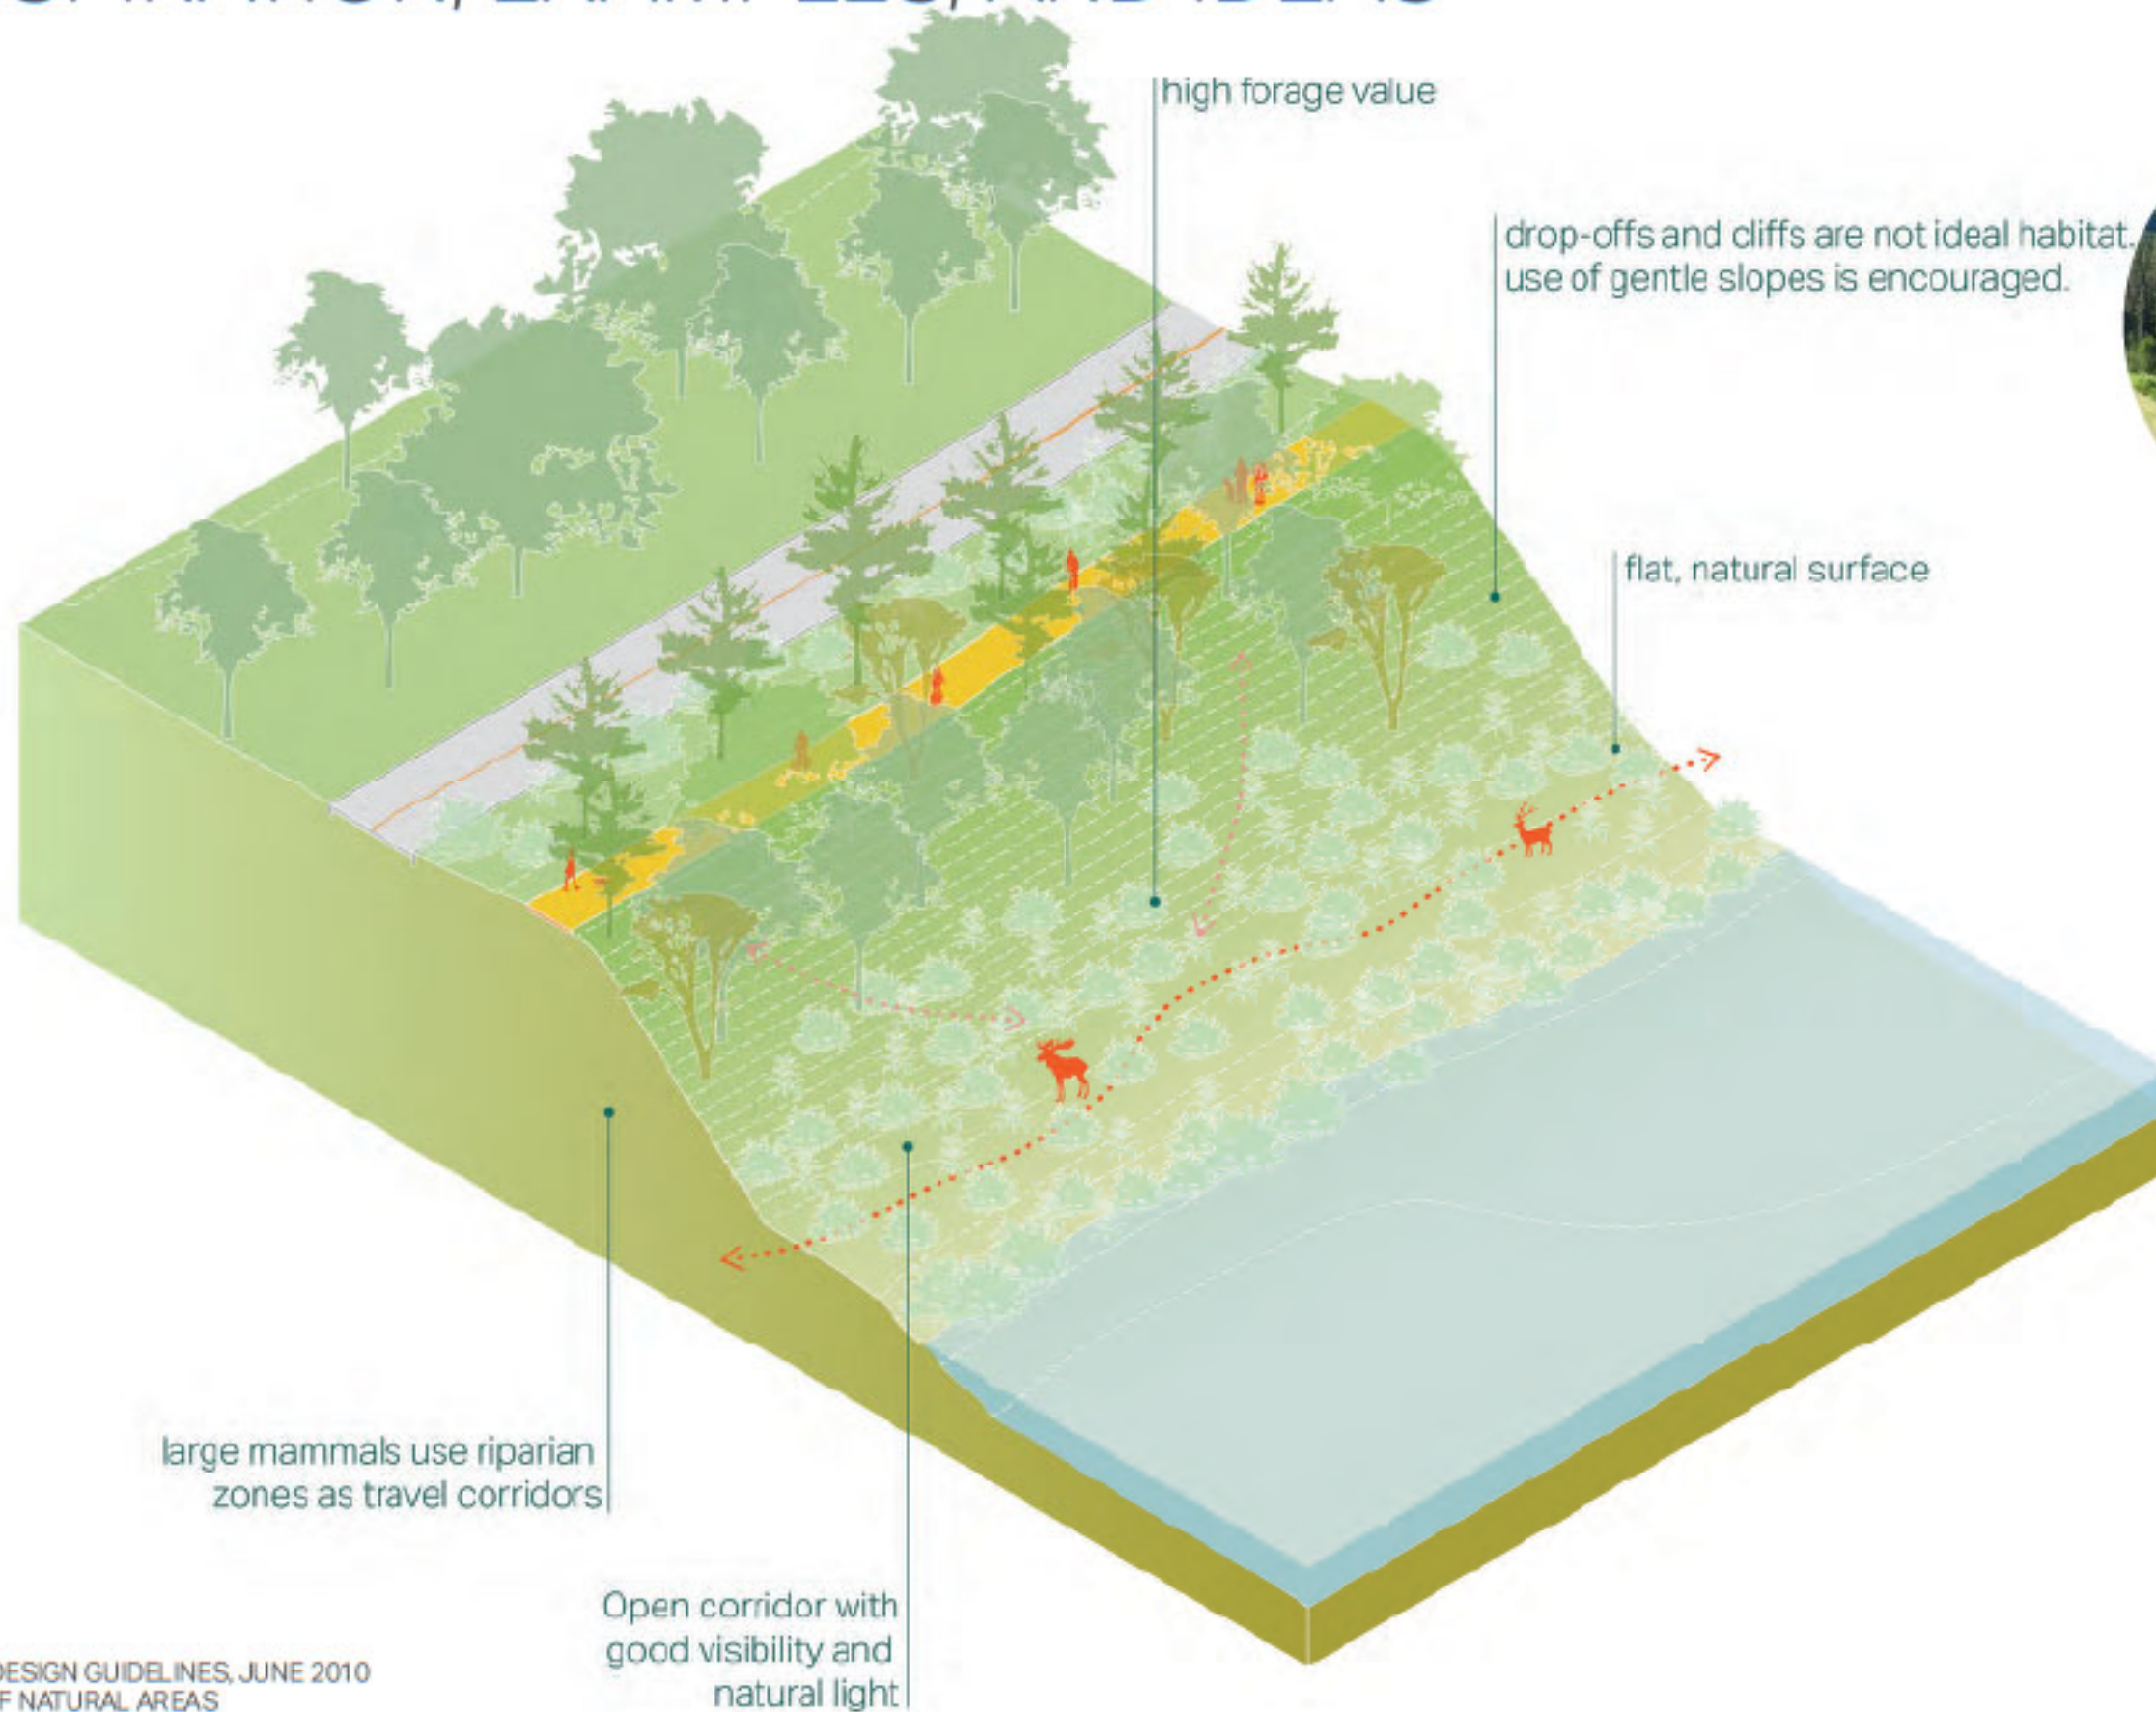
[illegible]

high forage value

drop-offs and cliffs are not ideal habitat. use of gentle slopes is encouraged.

flat, natural surface

large mammals use riparian zones as travel corridors

Open corridor with good visibility and natural light

DESIGN GUIDELINES, JUNE 2010
F NATURAL AREAS